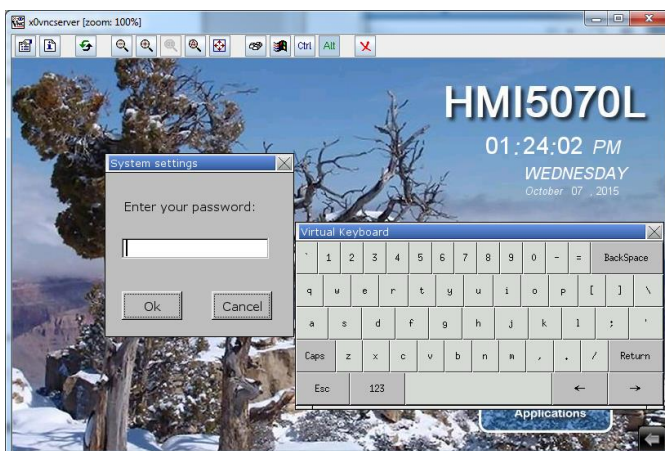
x0vncserver [zoom: 100%]

Ctrl Alt

HMI5070L

01:24:02 PM

WEDNESDAY

October 07 , 2015

System settings

Enter your password:

Ok

Cancel

Virtual Keyboard

| ` | 1 | 2 | 3 | 4 | 5 | 6 | 7 | 8 | 9 | 0 | - | = | BackSpace |
|---|---|---|---|---|---|---|---|---|---|---|---|---|---|
| q | w | e | r | t | y | u | i | o | p | [ | ] | \ | |
| a | s | d | f | g | h | j | k | l | ; | ' | | | |
| Caps | z | x | c | v | b | n | m | , | . | / | Return | | |
| Esc | 123 | | ← | → | | | | | | | | | |

Applications